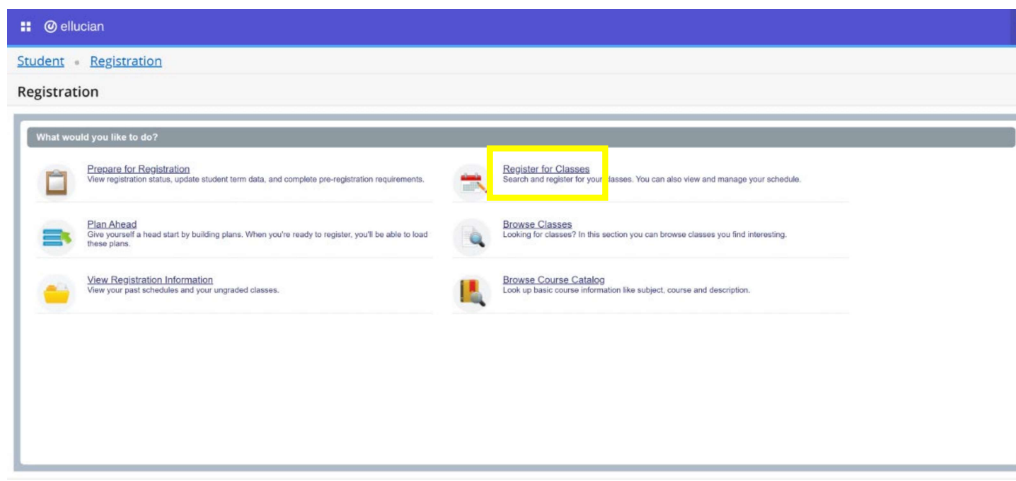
ellucian

Student • Registration

Registration

What would you like to do?

Prepare for Registration
View registration status, update student term data, and complete pre-registration requirements.

Register for Classes
Search and register for your classes. You can also view and manage your schedule.

Plan Ahead
Give yourself a head start by building plans. When you're ready to register, you'll be able to load these plans.

Browse Classes
Looking for classes? In this section you can browse classes you find interesting.

View Registration Information
View your past schedules and your ungraded classes.

Browse Course Catalog
Look up basic course information like subject, course and description.